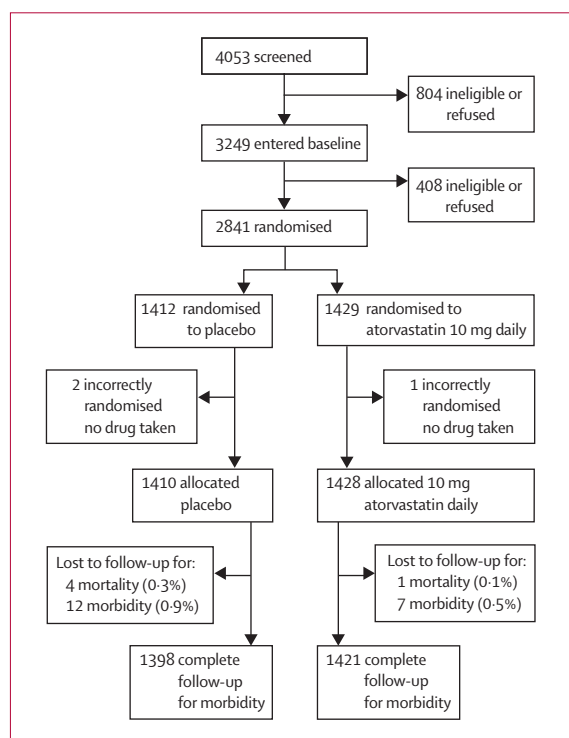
4053 screened

804 ineligible or refused

3249 entered baseline

408 ineligible or refused

2841 randomised

1412 randomised to placebo

1429 randomised to atorvastatin 10 mg daily

2 incorrectly randomised no drug taken

1 incorrectly randomised no drug taken

1410 allocated placebo

1428 allocated 10 mg atorvastatin daily

Lost to follow-up for:
4 mortality (0·3%)
12 morbidity (0·9%)

Lost to follow-up for:
1 mortality (0·1%)
7 morbidity (0·5%)

1398 complete follow-up for morbidity

1421 complete follow-up for morbidity